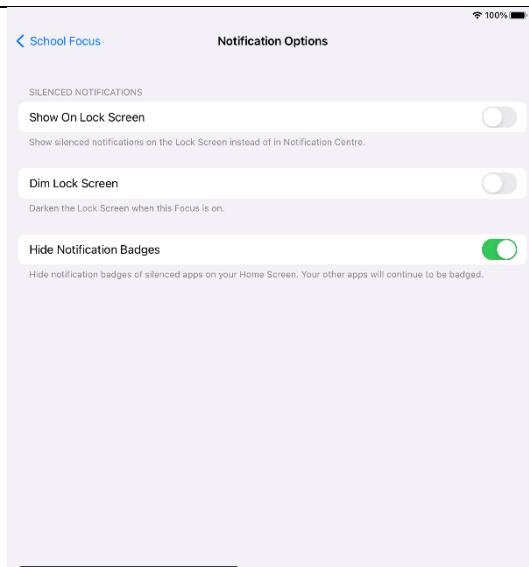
100%

School Focus

Notification Options

SILENCED NOTIFICATIONS

Show On Lock Screen

Show silenced notifications on the Lock Screen instead of in Notification Centre.

Dim Lock Screen

Darken the Lock Screen when this Focus is on.

Hide Notification Badges

Hide notification badges of silenced apps on your Home Screen. Your other apps will continue to be badged.